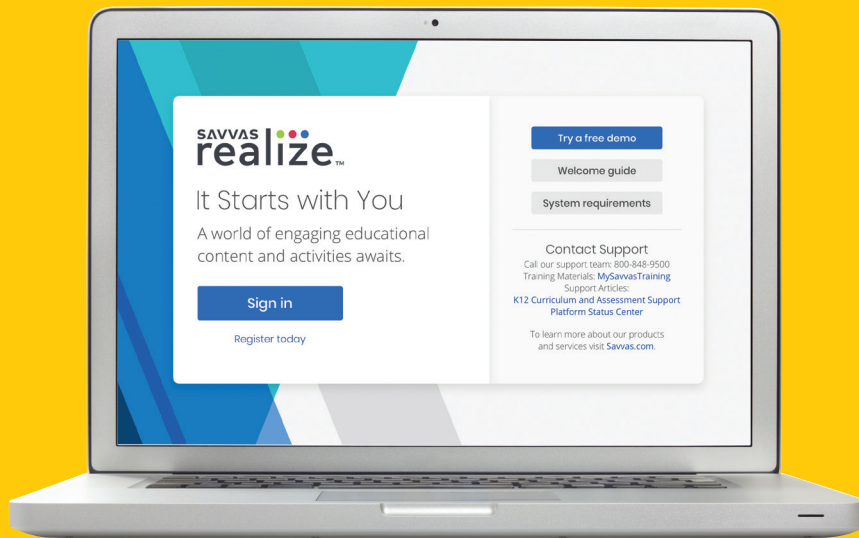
SAVVAS realize™

It Starts with You

A world of engaging educational content and activities awaits.

Sign in

Register today

Try a free demo

Welcome guide

System requirements

Contact Support

Call our support team: 800-848-9500
Training Materials: MySavvasTraining
Support Articles:
K12 Curriculum and Assessment Support
Platform Status Center

To learn more about our products and services visit Savvas.com.